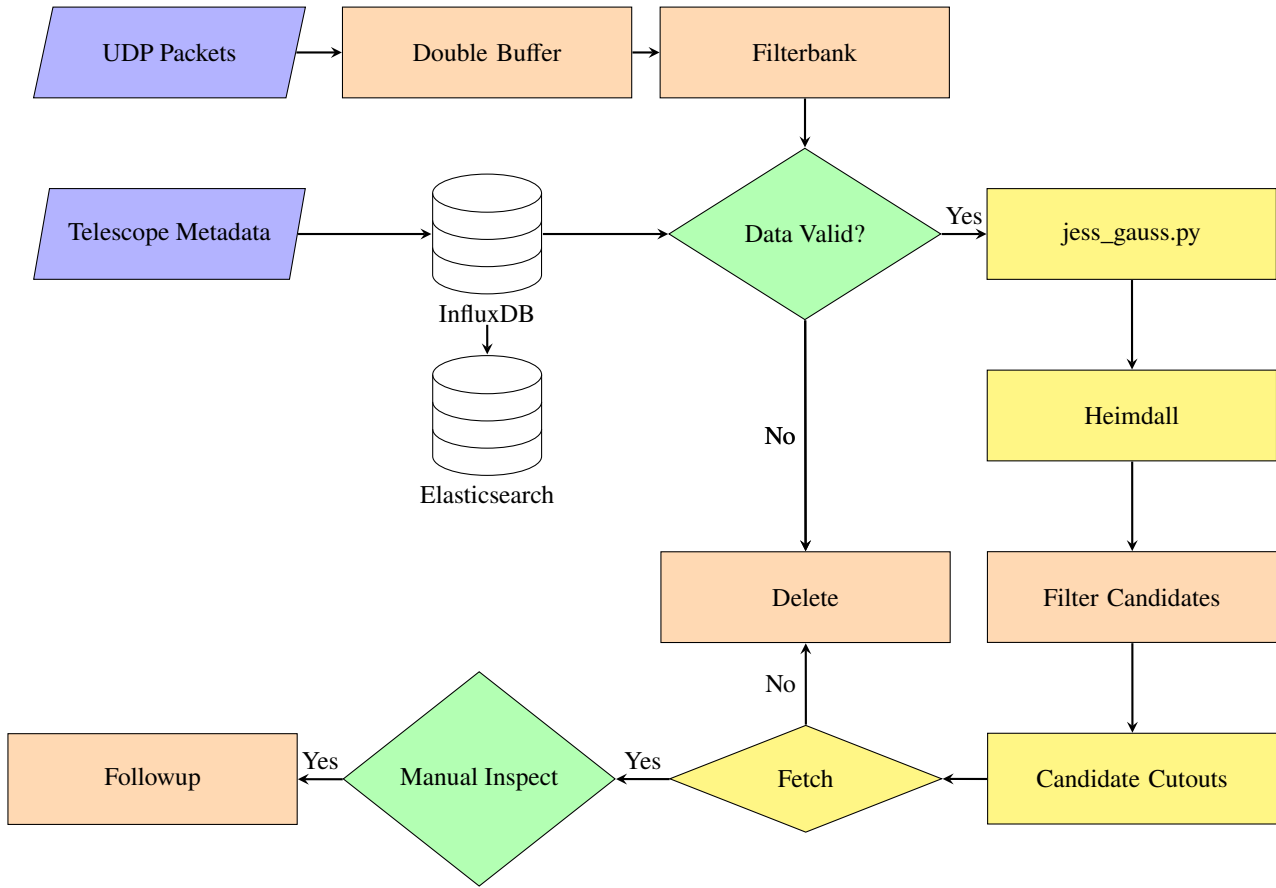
UDP Packets

Double Buffer

Filterbank

Telescope Metadata

InfluxDB

Elasticsearch

Data Valid?

Yes

jess_gauss.py

Heimdall

No

Delete

Filter Candidates

No

Followup

Yes

Manual Inspect

Yes

Fetch

Candidate Cutouts